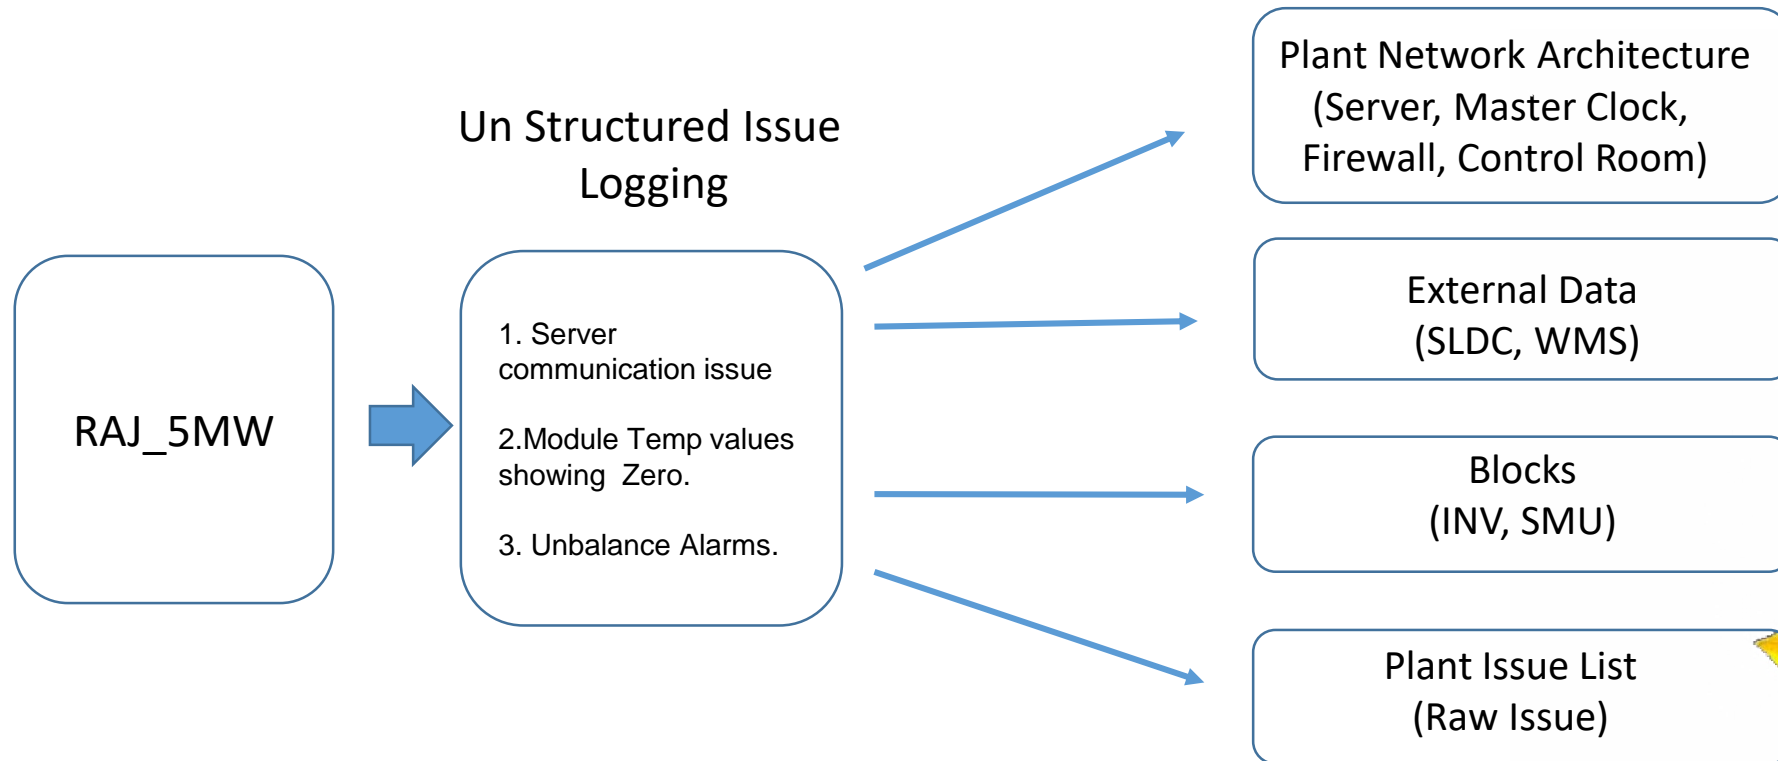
RAJ_5MW

Un Structured Issue Logging

1. Server communication issue

2.Module Temp values showing Zero.

3. Unbalance Alarms.

Plant Network Architecture (Server, Master Clock, Firewall, Control Room)

External Data (SLDC, WMS)

Blocks (INV, SMU)

Plant Issue List (Raw Issue)